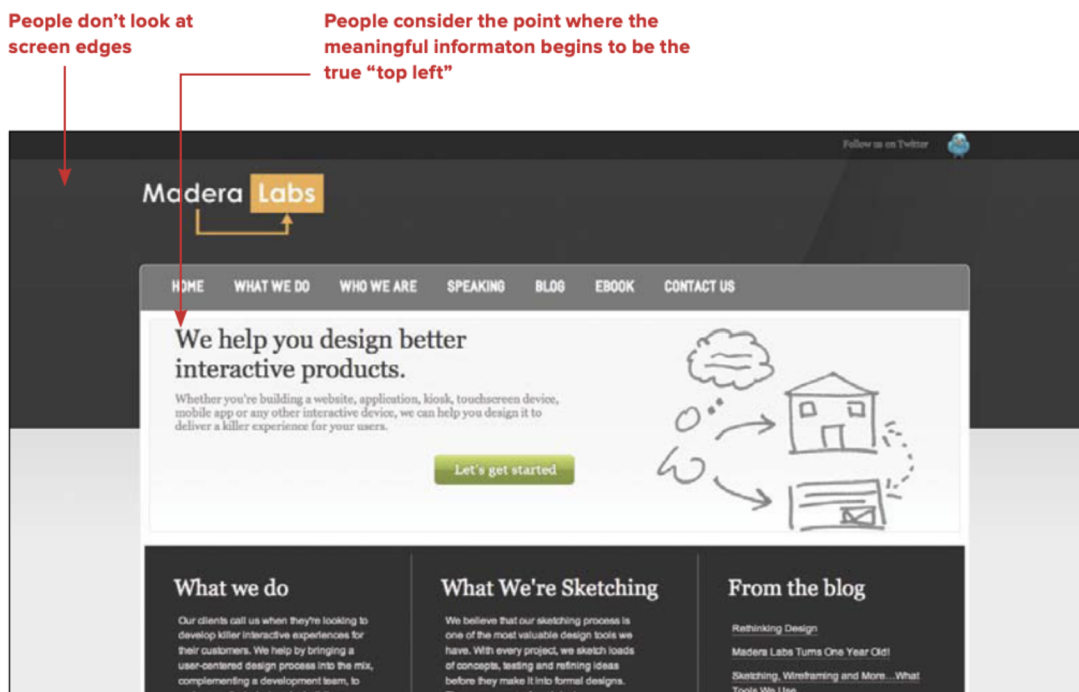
People don't look at screen edges

People consider the point where the meaningful informaton begins to be the true "top left"

Follow us on Twitter

Madera Labs

HOME WHAT WE DO WHO WE ARE SPEAKING BLOG EBOOK CONTACT US

We help you design better interactive products.

Whether you're building a website, application, kiosk, touchscreen device, mobile app or any other interactive device, we can help you design it to deliver a killer experience for your users.

Let's get started

What we do

Our clients call us when they're looking to develop killer interactive experiences for their customers. We help by bringing a user-centered design process into the mix, complementing a development team, to

What We're Sketching

We believe that our sketching process is one of the most valuable design tools we have. With every project, we sketch loads of concepts, testing and refining ideas before they make it into formal designs.

From the blog

Rethinking Design

Madera Labs Turns One Year Old!

Sketching, Wireframing and More...What Tools We Use